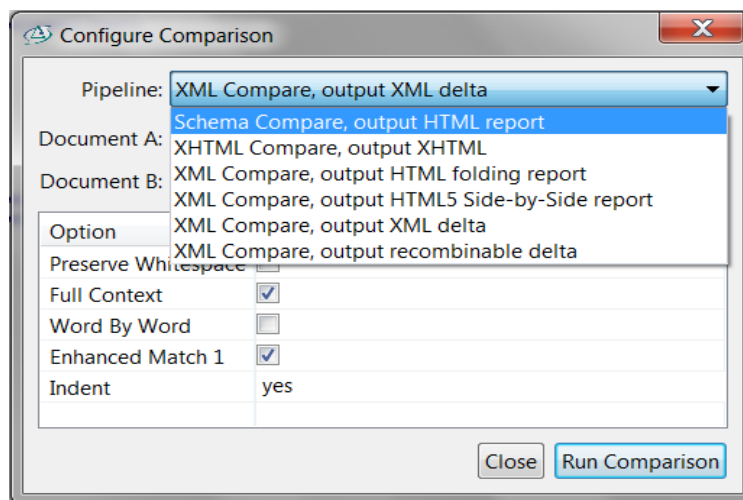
Configure Comparison

Pipeline: XML Compare, output XML delta

Schema Compare, output HTML report
XHTML Compare, output XHTML
XML Compare, output HTML folding report
XML Compare, output HTML5 Side-by-Side report
XML Compare, output XML delta
XML Compare, output recombinable delta

Document A:

Document B:

| Option | |
|---|---|
| Preserve Whitespace | |
| Full Context | ☑ |
| Word By Word | ☐ |
| Enhanced Match 1 | ☑ |
| Indent | yes |

Close
Run Comparison